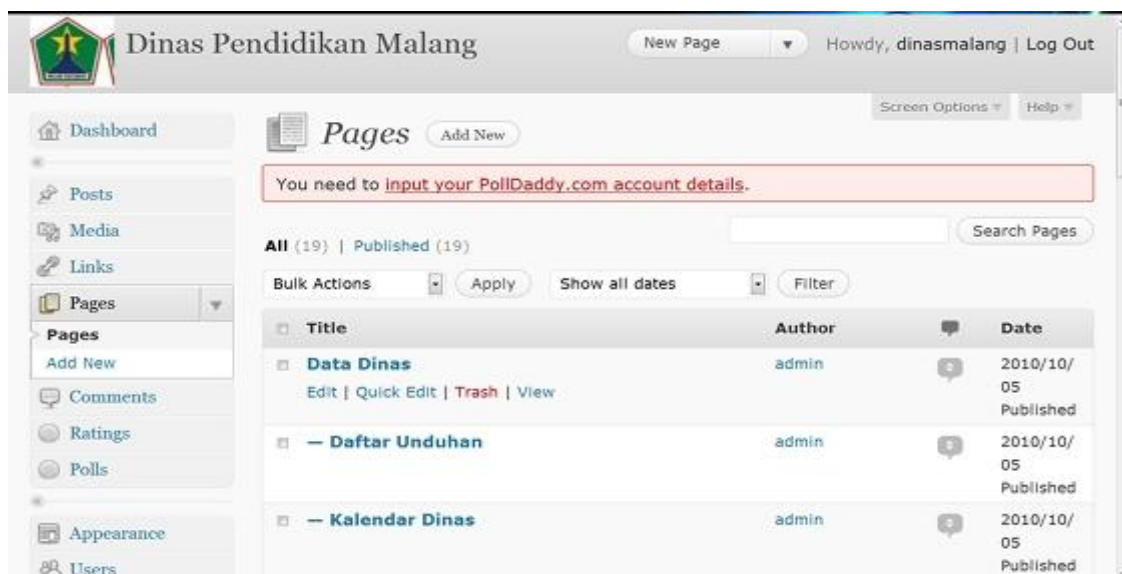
Dinas Pendidikan Malang

New Page

Howdy, dinasmalang | Log Out

Screen Options

Help

Dashboard

Posts

Media

Links

Pages

Pages

Add New

Comments

Ratings

Polls

Appearance

Users

Pages Add New

You need to input your PollDaddy.com account details.

All (19) | Published (19)

Search Pages

Bulk Actions

Apply

Show all dates

Filter

| Title | Author | | Date |
|---|---|---|---|
| Data Dinas<br>Edit \| Quick Edit \| Trash \| View | admin | 0 | 2010/10/05 Published |
| — Daftar Unduhan | admin | 0 | 2010/10/05 Published |
| — Kalendar Dinas | admin | 0 | 2010/10/05 Published |